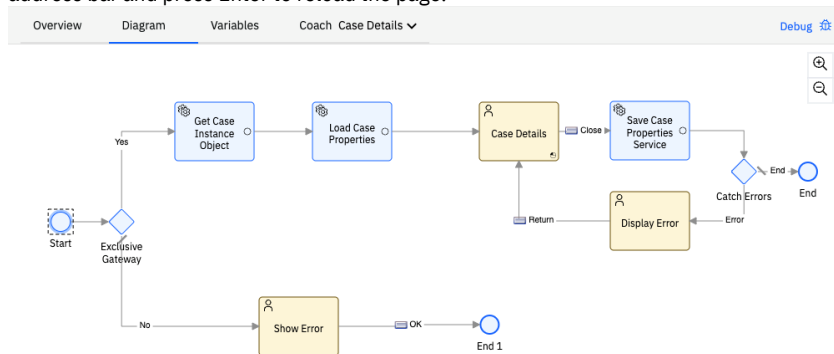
address bar and press Enter to reload the page.

Overview Diagram Variables Coach Case Details

Debug

Get Case Instance Object

Load Case Properties

Case Details

Close

Save Case Properties Service

End

End

Catch Errors

Error

Display Error

Return

Yes

Start

Exclusive Gateway

No

Show Error

OK

End 1